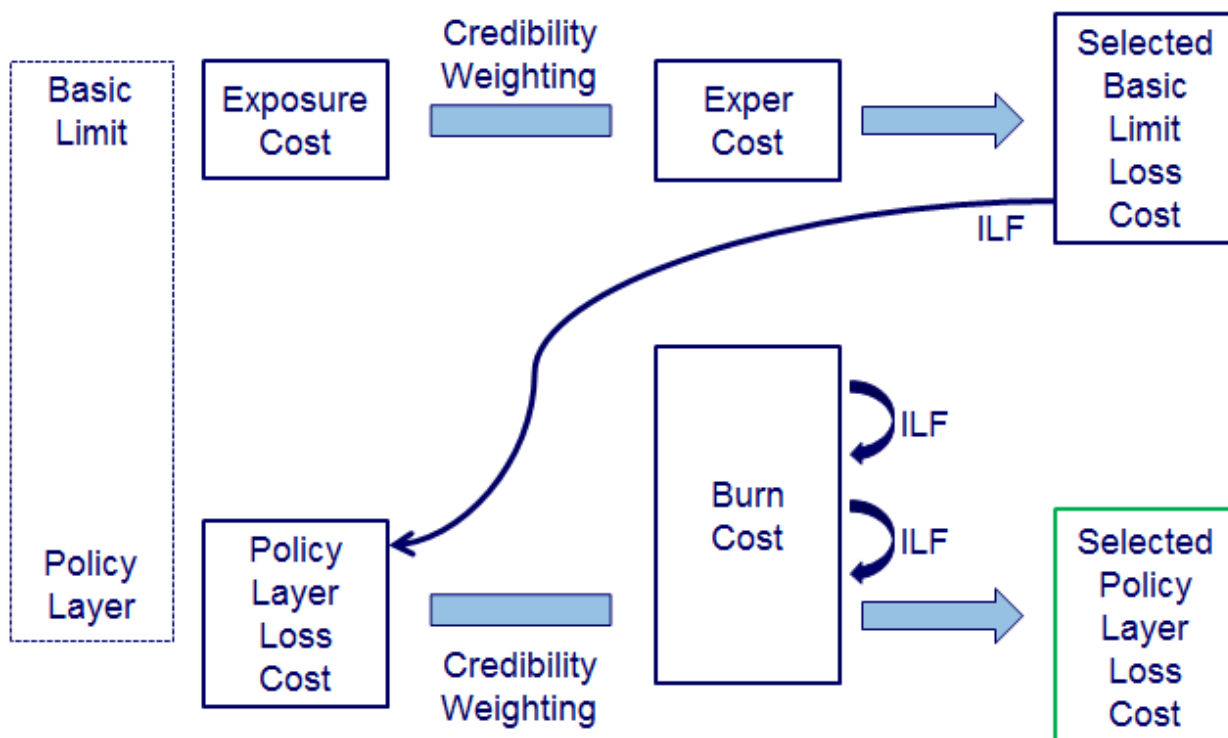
Basic Limit

Exposure Cost

Credibility Weighting

Exper Cost

Selected Basic Limit Loss Cost

ILF

ILF

Burn Cost

ILF

Policy Layer

Policy Layer Loss Cost

Credibility Weighting

Selected Policy Layer Loss Cost